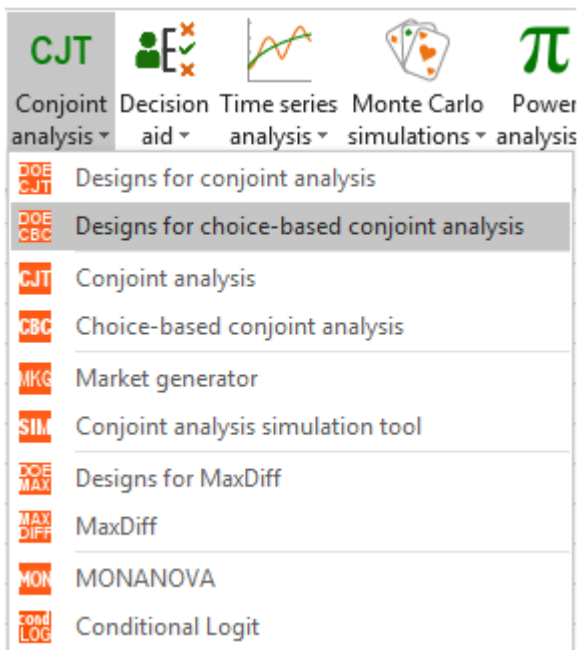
CJT
Conjoint analysis
Decision aid
Time series analysis
Monte Carlo simulations
Power analysis

DOE CJT Designs for conjoint analysis
DOE CBC Designs for choice-based conjoint analysis
CJT Conjoint analysis
CBC Choice-based conjoint analysis
MKG Market generator
SIM Conjoint analysis simulation tool
DOE MAX Designs for MaxDiff
MAX DIFF MaxDiff
MON MONANOVA
cond LOG Conditional Logit